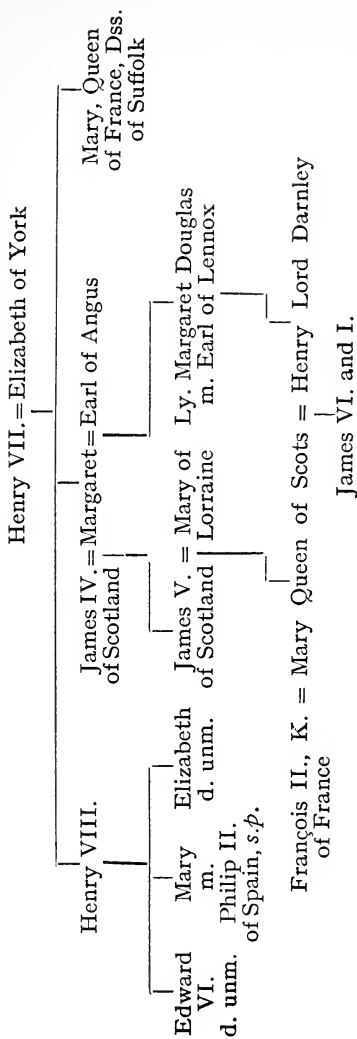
Henry VII. = Elizabeth of York

Henry VIII.

Edward VI. d. unm.

Mary m. Philip II. of Spain, *s.p.*

Elizabeth d. unm.

James IV. of Scotland = Margaret = Earl of Angus

James V. of Scotland = Mary of Lorraine

Ly. Margaret Douglas m. Earl of Lennox

François II., K. of France = Mary Queen of Scots = Henry Lord Darnley

James VI. and I.

Mary, Queen of France, Dss. of Suffolk